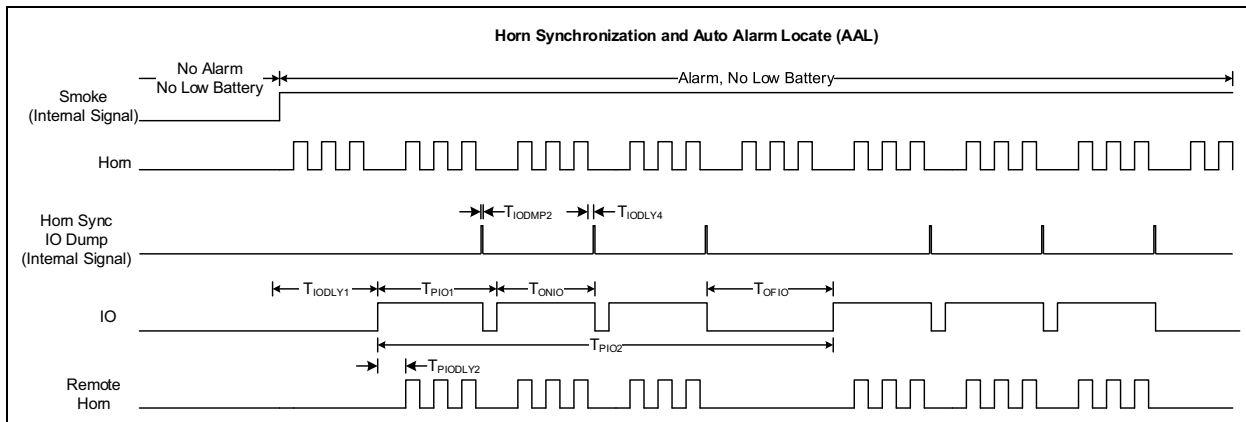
Horn Synchronization and Auto Alarm Locate (AAL)

No Alarm
No Low Battery

Alarm, No Low Battery

Smoke
(Internal Signal)

Horn

$T_{IODMP2}$

$T_{IODLY4}$

Horn Sync
IO Dump
(Internal Signal)

$T_{IODLY1}$

$T_{PIO1}$

$T_{ONIO}$

$T_{OFIO}$

IO

$T_{PIO2}$

$T_{PIODLY2}$

Remote
Horn